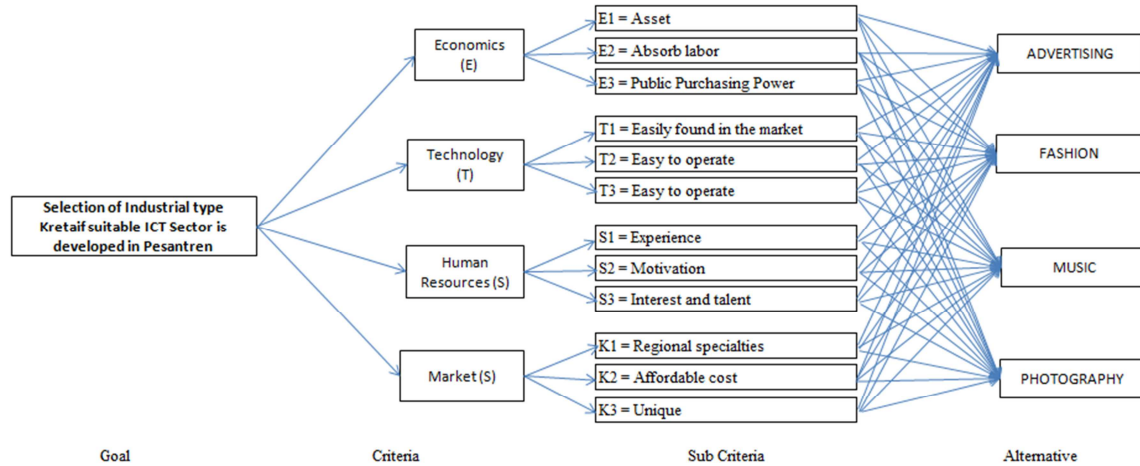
Selection of Industrial type Kretaif suitable ICT Sector is developed in Pesantren

Economics (E)

Technology (T)

Human Resources (S)

Market (S)

E1 = Asset

E2 = Absorb labor

E3 = Public Purchasing Power

T1 = Easily found in the market

T2 = Easy to operate

T3 = Easy to operate

S1 = Experience

S2 = Motivation

S3 = Interest and talent

K1 = Regional specialties

K2 = Affordable cost

K3 = Unique

ADVERTISING

FASHION

MUSIC

PHOTOGRAPHY

Goal

Criteria

Sub Criteria

Alternative